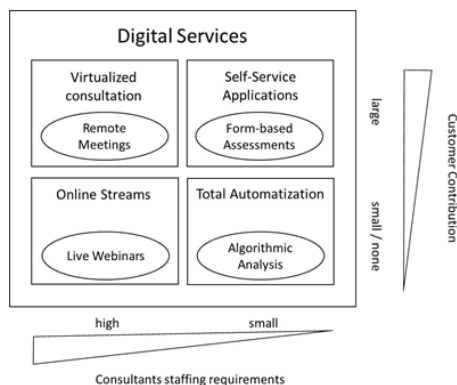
Digital Services

Virtualized consultation

Remote Meetings

Self-Service Applications

Form-based Assessments

Online Streams

Live Webinars

Total Automatization

Algorithmic Analysis

large

small / none

Customer Contribution

high

small

Consultants staffing requirements